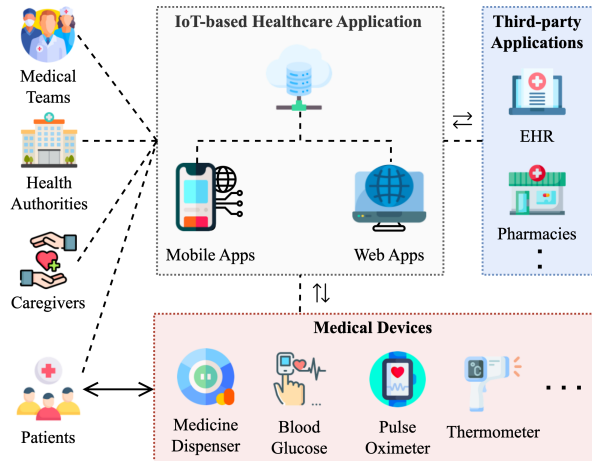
Medical Teams

Health Authorities

Caregivers

Patients

IoT-based Healthcare Application

Mobile Apps

Web Apps

Third-party Applications

EHR

Pharmacies

:

⇄

⇅

Medical Devices

Medicine Dispenser

Blood Glucose

Pulse Oximeter

Thermometer

...